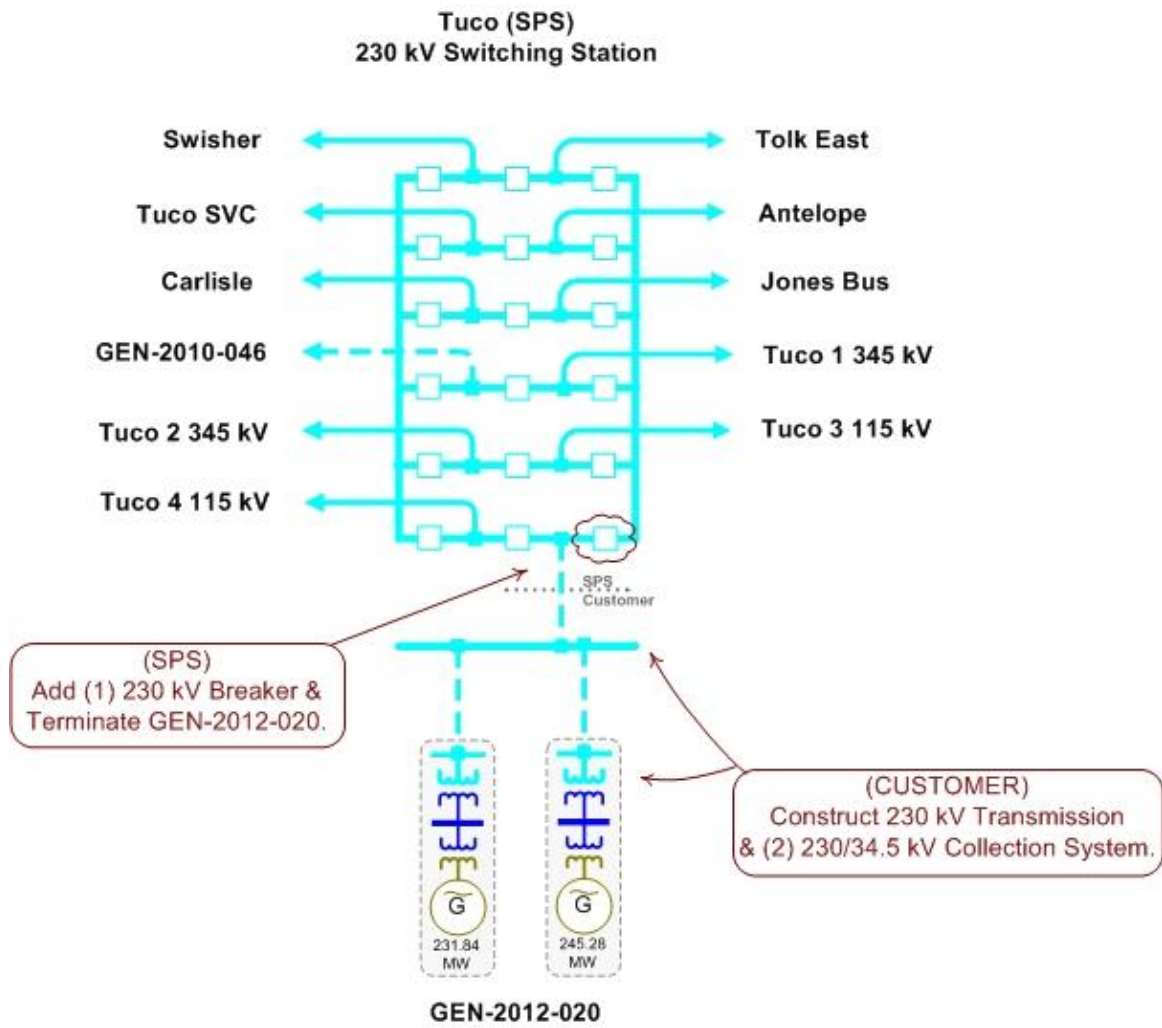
Tuco (SPS)
230 kV Switching Station

Swisher

Tolk East

Tuco SVC

Antelope

Carlisle

Jones Bus

GEN-2010-046

Tuco 1 345 kV

Tuco 2 345 kV

Tuco 3 115 kV

Tuco 4 115 kV

SPS
Customer

(SPS)
Add (1) 230 kV Breaker & Terminate GEN-2012-020.

(CUSTOMER)
Construct 230 kV Transmission & (2) 230/34.5 kV Collection System.

G
231.84 MW

G
245.28 MW

GEN-2012-020